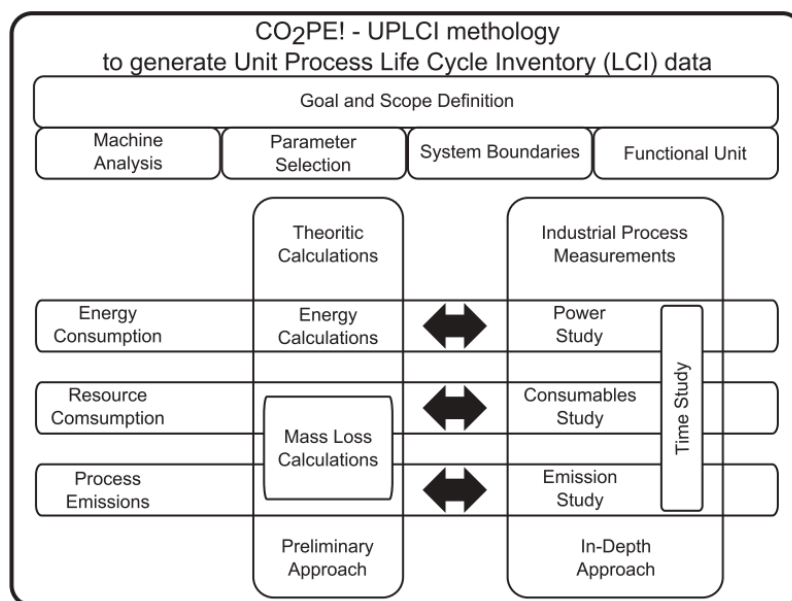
CO$_2$PE! - UPLCI methology
to generate Unit Process Life Cycle Inventory (LCI) data

Goal and Scope Definition

Machine Analysis

Parameter Selection

System Boundaries

Functional Unit

Theoritic Calculations

Industrial Process Measurements

Energy Consumption

Energy Calculations

Power Study

Resource Comsumption

Consumables Study

Mass Loss Calculations

Time Study

Process Emissions

Emission Study

Preliminary Approach

In-Depth Approach